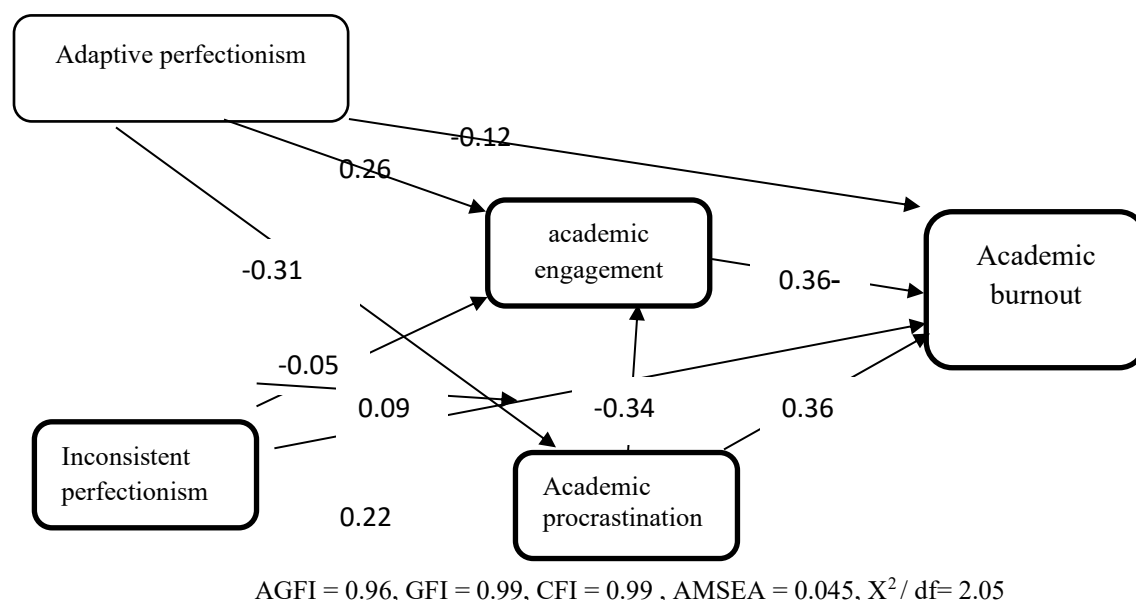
Adaptive perfectionism

-0.12

0.26

academic engagement

Academic burnout

-0.31

0.36-

-0.05

0.09

-0.34

0.36

Inconsistent perfectionism

Academic procrastination

0.22

AGFI = 0.96, GFI = 0.99, CFI = 0.99 , AMSEA = 0.045, $X^2$/ df= 2.05